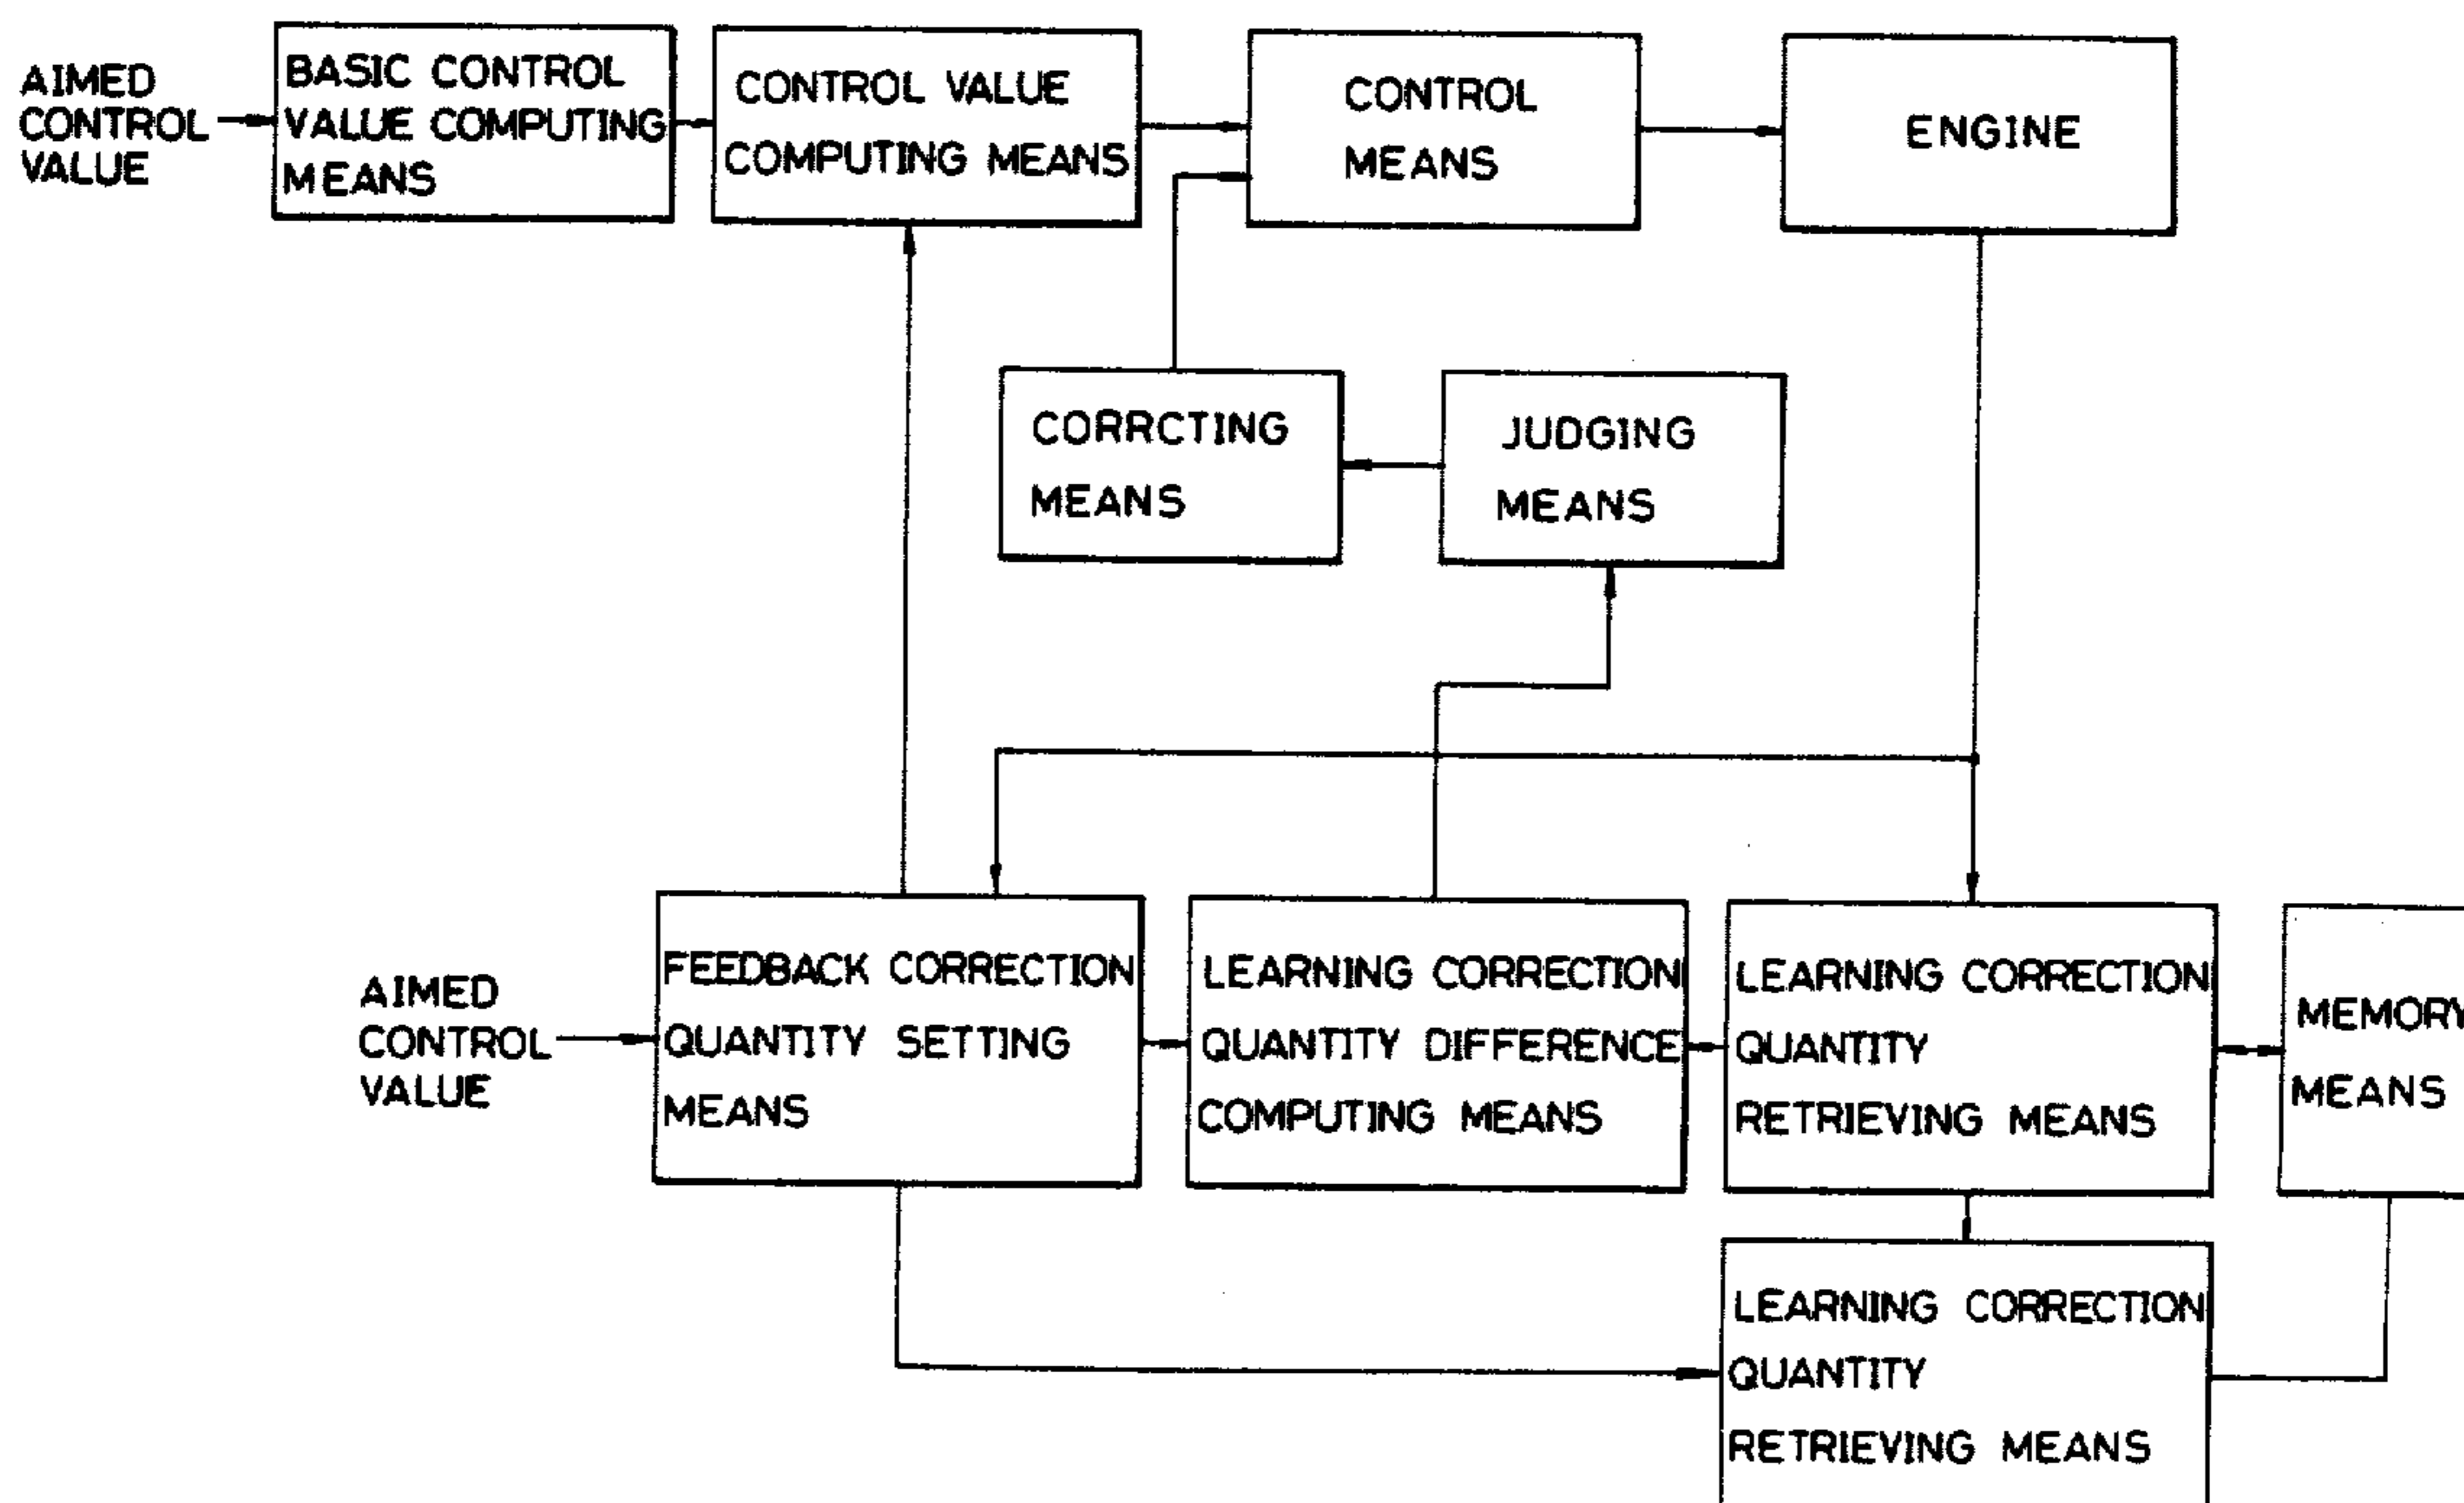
AIMED CONTROL VALUE

BASIC CONTROL VALUE COMPUTING MEANS

CONTROL VALUE COMPUTING MEANS

CONTROL MEANS

ENGINE

CORRCTING MEANS

JUDGING MEANS

AIMED CONTROL VALUE

FEEDBACK CORRECTION QUANTITY SETTING MEANS

LEARNING CORRECTION QUANTITY DIFFERENCE COMPUTING MEANS

LEARNING CORRECTION QUANTITY RETRIEVING MEANS

MEMORY MEANS

LEARNING CORRECTION QUANTITY RETRIEVING MEANS